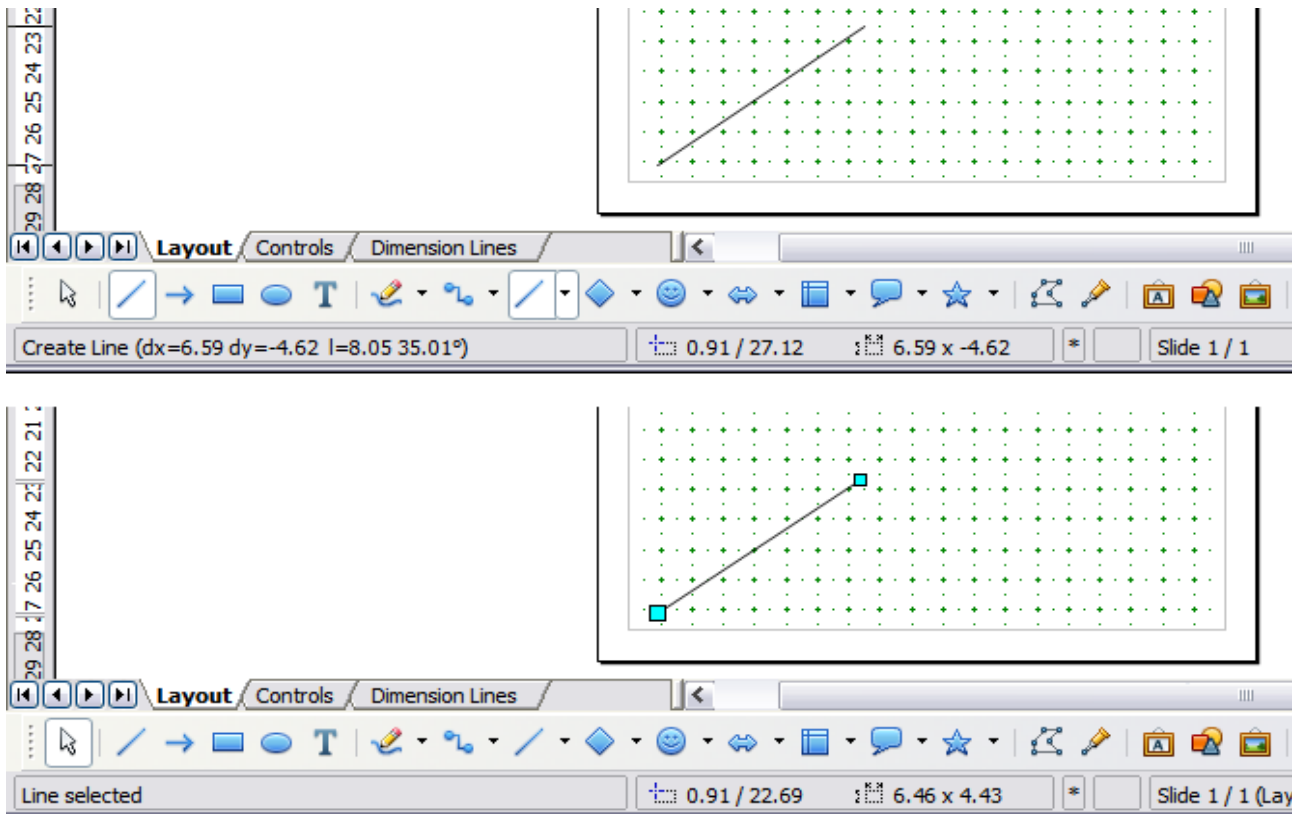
22 23 24 25 26 27 28 29

Layout Controls Dimension Lines

Create Line (dx=6.59 dy=-4.62 l=8.05 35.01°)
0.91 / 27.12
6.59 x -4.62
*
Slide 1 / 1

21 22 23 24 25 26 27 28 29

Layout Controls Dimension Lines

Line selected
0.91 / 22.69
6.46 x 4.43
*
Slide 1 / 1 (Lay